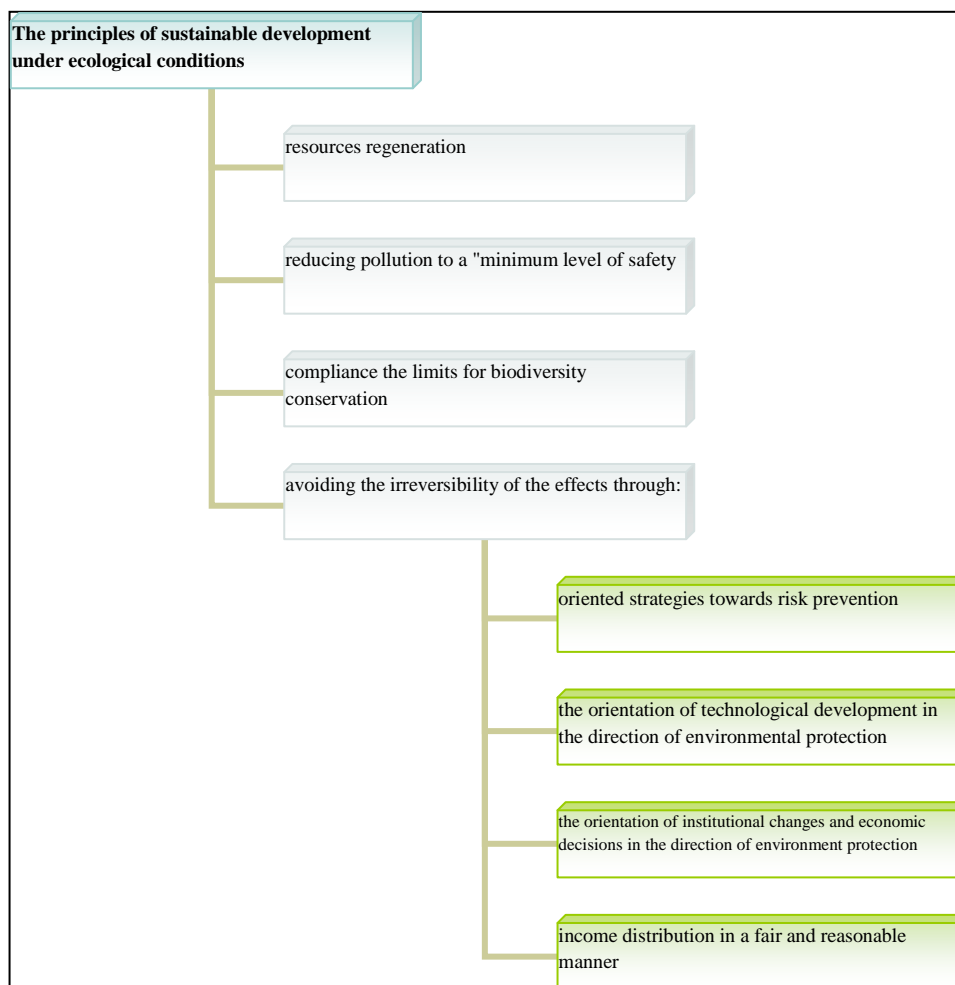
The principles of sustainable development under ecological conditions

resources regeneration

reducing pollution to a "minimum level of safety

compliance the limits for biodiversity conservation

avoiding the irreversibility of the effects through:

oriented strategies towards risk prevention

the orientation of technological development in the direction of environmental protection

the orientation of institutional changes and economic decisions in the direction of environment protection

income distribution in a fair and reasonable manner